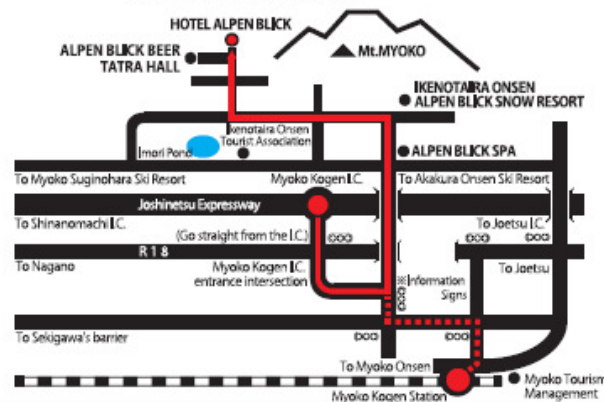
HOTEL ALPEN BLICK
ALPEN BLICK BEER TATRA HALL
Mt.MYOKO
IKENOTAIRA ONSEN
ALPEN BLICK SNOW RESORT
Ikenotaira Onsen Tourist Association
Imori Pond
ALPEN BLICK SPA
To Myoko Suginohara Ski Resort
Myoko Kogen I.C.
To Akakura Onsen Ski Resort
Joshinetsu Expressway
To Shinanomachi I.C.
To Joetsu I.C.
(Go straight from the I.C.)
R 1 8
To Nagano
Myoko Kogen I.C. entrance intersection
Information Signs
To Joetsu
To Sekigawa's barrier
To Myoko Onsen
Myoko Kogen Station
Myoko Tourism Management